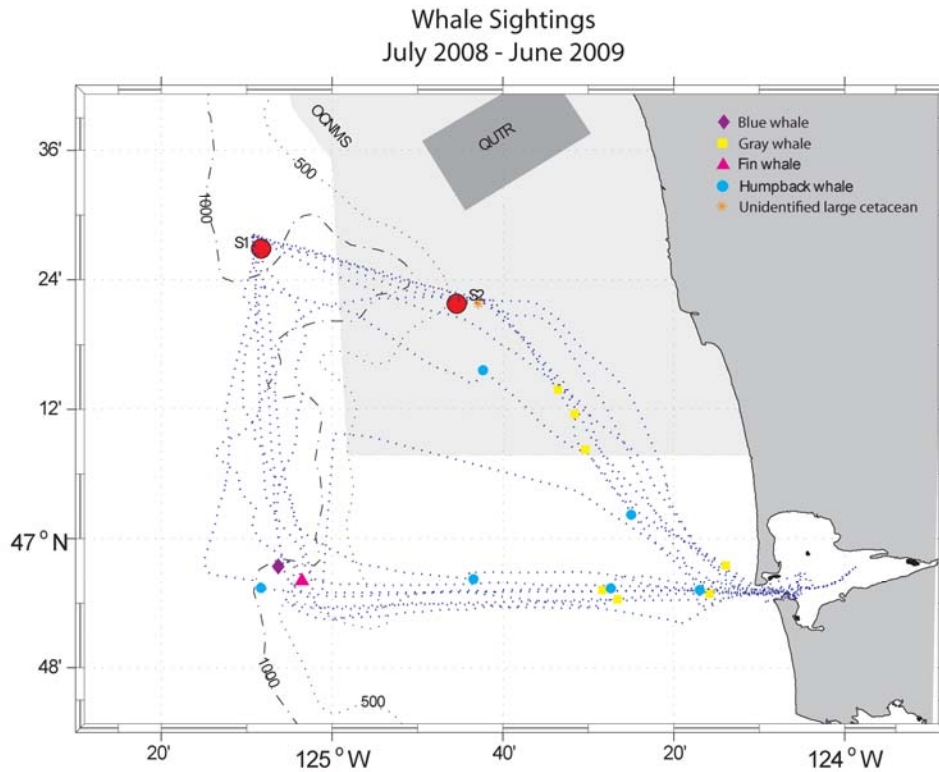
Whale Sightings
July 2008 - June 2009

OCNMS
QUTR
500
1000
S1
S2

Blue whale
Gray whale
Fin whale
Humpback whale
Unidentified large cetacean

36'
24'
12'
47° N
48'

1000
500

20'
125° W
40'
20'
124° W